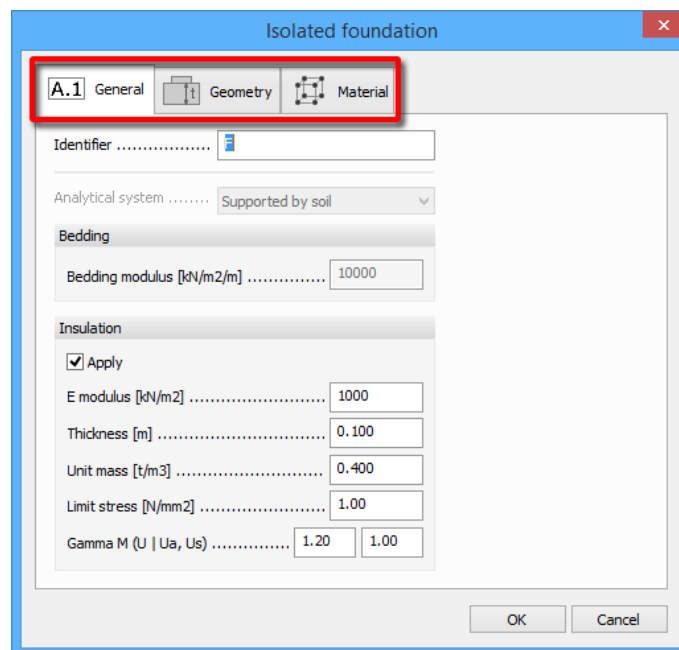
Isolated foundation

A.1 General | Geometry | Material

Identifier ................... F

Analytical system ........ Supported by soil

Bedding

Bedding modulus [kN/m2/m] ............... 10000

Insulation

Apply

E modulus [kN/m2] ........................... 1000

Thickness [m] ................................. 0.100

Unit mass [t/m3] .............................. 0.400

Limit stress [N/mm2] ........................ 1.00

Gamma M (U | Ua, Us) .............. 1.20 1.00

OK Cancel